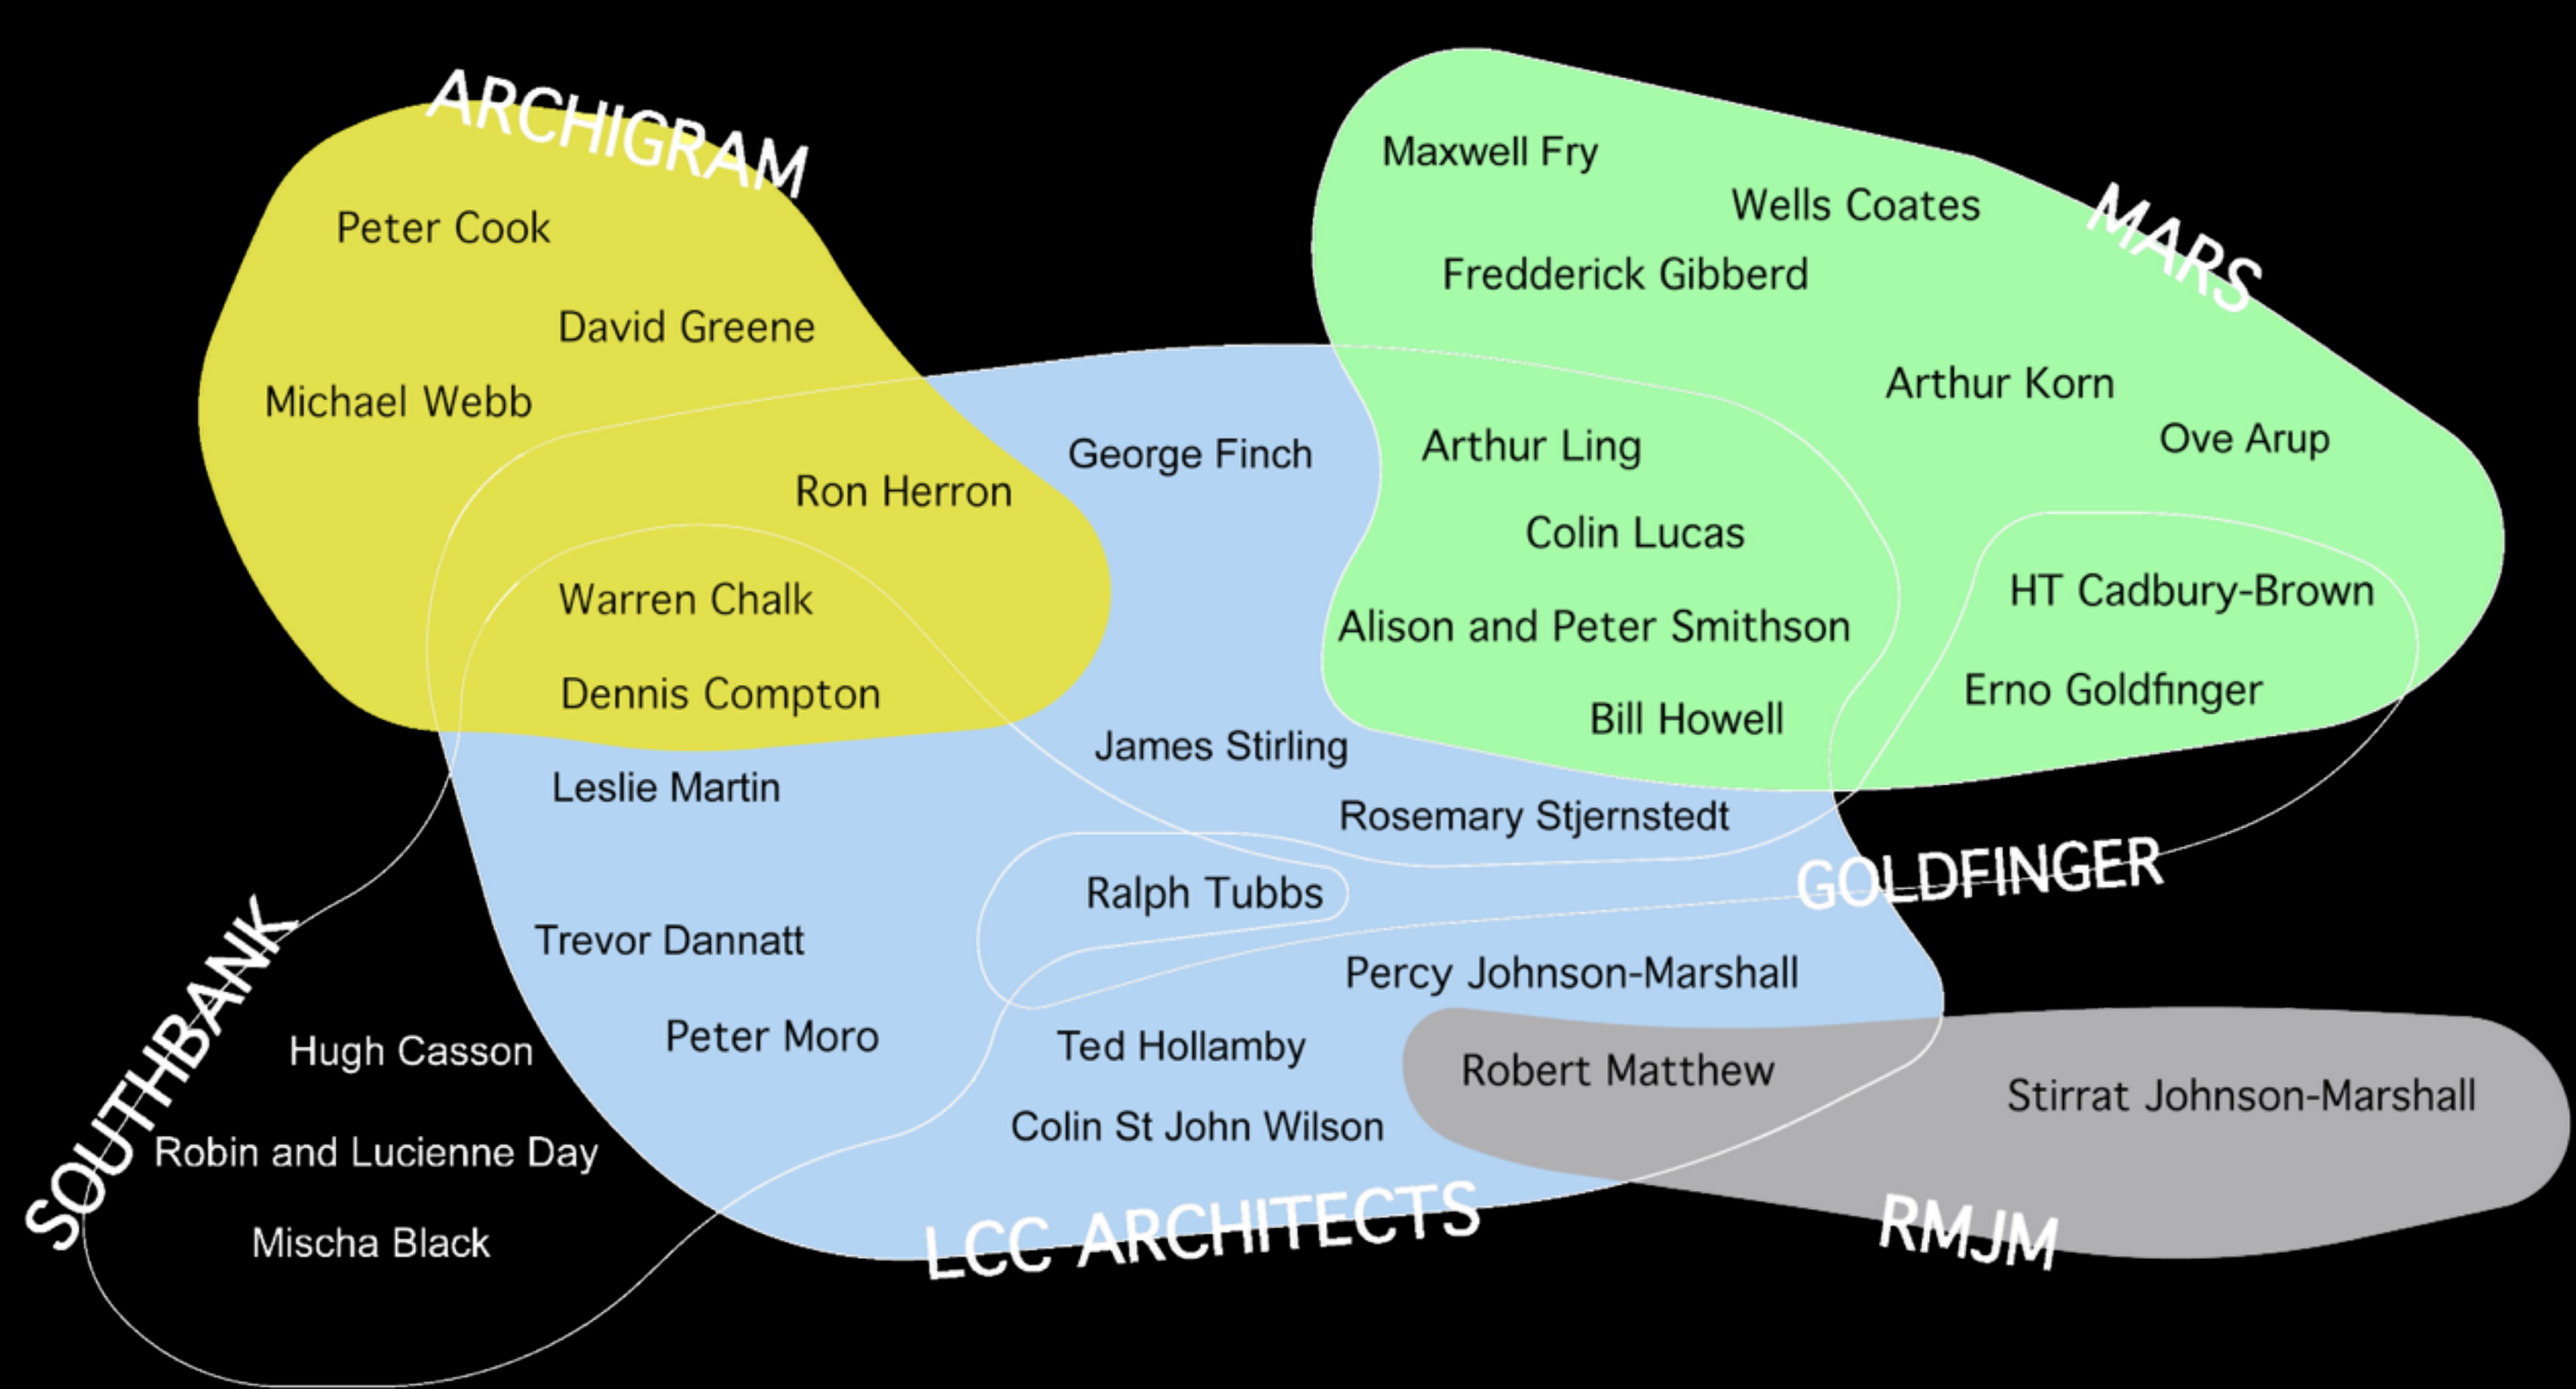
ARCHIGRAM

Peter Cook

David Greene

Michael Webb

Ron Herron

Warren Chalk

Dennis Compton

MARS

Maxwell Fry

Wells Coates

Fredderick Gibberd

Arthur Korn

Ove Arup

Arthur Ling

Colin Lucas

Alison and Peter Smithson

Bill Howell

HT Cadbury-Brown

Erno Goldfinger

George Finch

James Stirling

Leslie Martin

Rosemary Stjernstedt

GOLDFINGER

Ralph Tubbs

Trevor Dannatt

Percy Johnson-Marshall

Peter Moro

Ted Hollamby

Colin St John Wilson

Robert Matthew

Stirrat Johnson-Marshall

RMJM

LCC ARCHITECTS

SOUTHBANK

Hugh Casson

Robin and Lucienne Day

Mischa Black